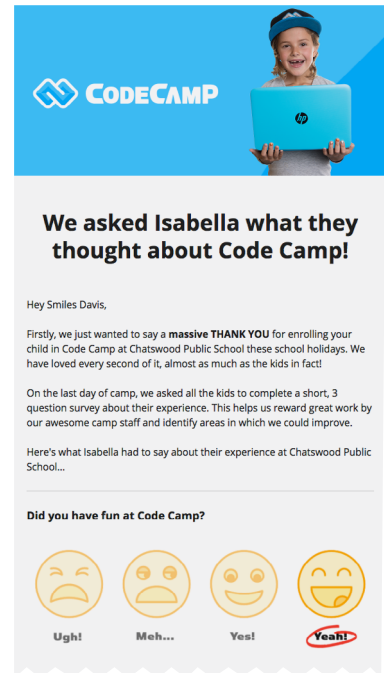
CODECAMP

hp

We asked Isabella what they thought about Code Camp!

Hey Smiles Davis,

Firstly, we just wanted to say a **massive THANK YOU** for enrolling your child in Code Camp at Chatswood Public School these school holidays. We have loved every second of it, almost as much as the kids in fact!

On the last day of camp, we asked all the kids to complete a short, 3 question survey about their experience. This helps us reward great work by our awesome camp staff and identify areas in which we could improve.

Here's what Isabella had to say about their experience at Chatswood Public School...

**Did you have fun at Code Camp?**

Ugh! Meh... Yes! Yeah!